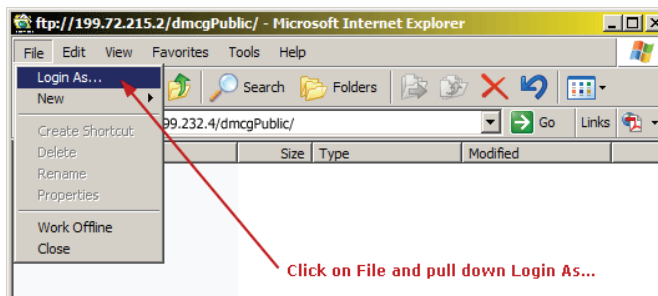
ftp://199.72.215.2/dmcgPublic/ - Microsoft Internet Explorer

File Edit View Favorites Tools Help

Login As...
New
Create Shortcut
Delete
Rename
Properties
Work Offline
Close

Search Folders

99.232.4/dmcgPublic/

Go Links

Size Type Modified

Click on File and pull down Login As...